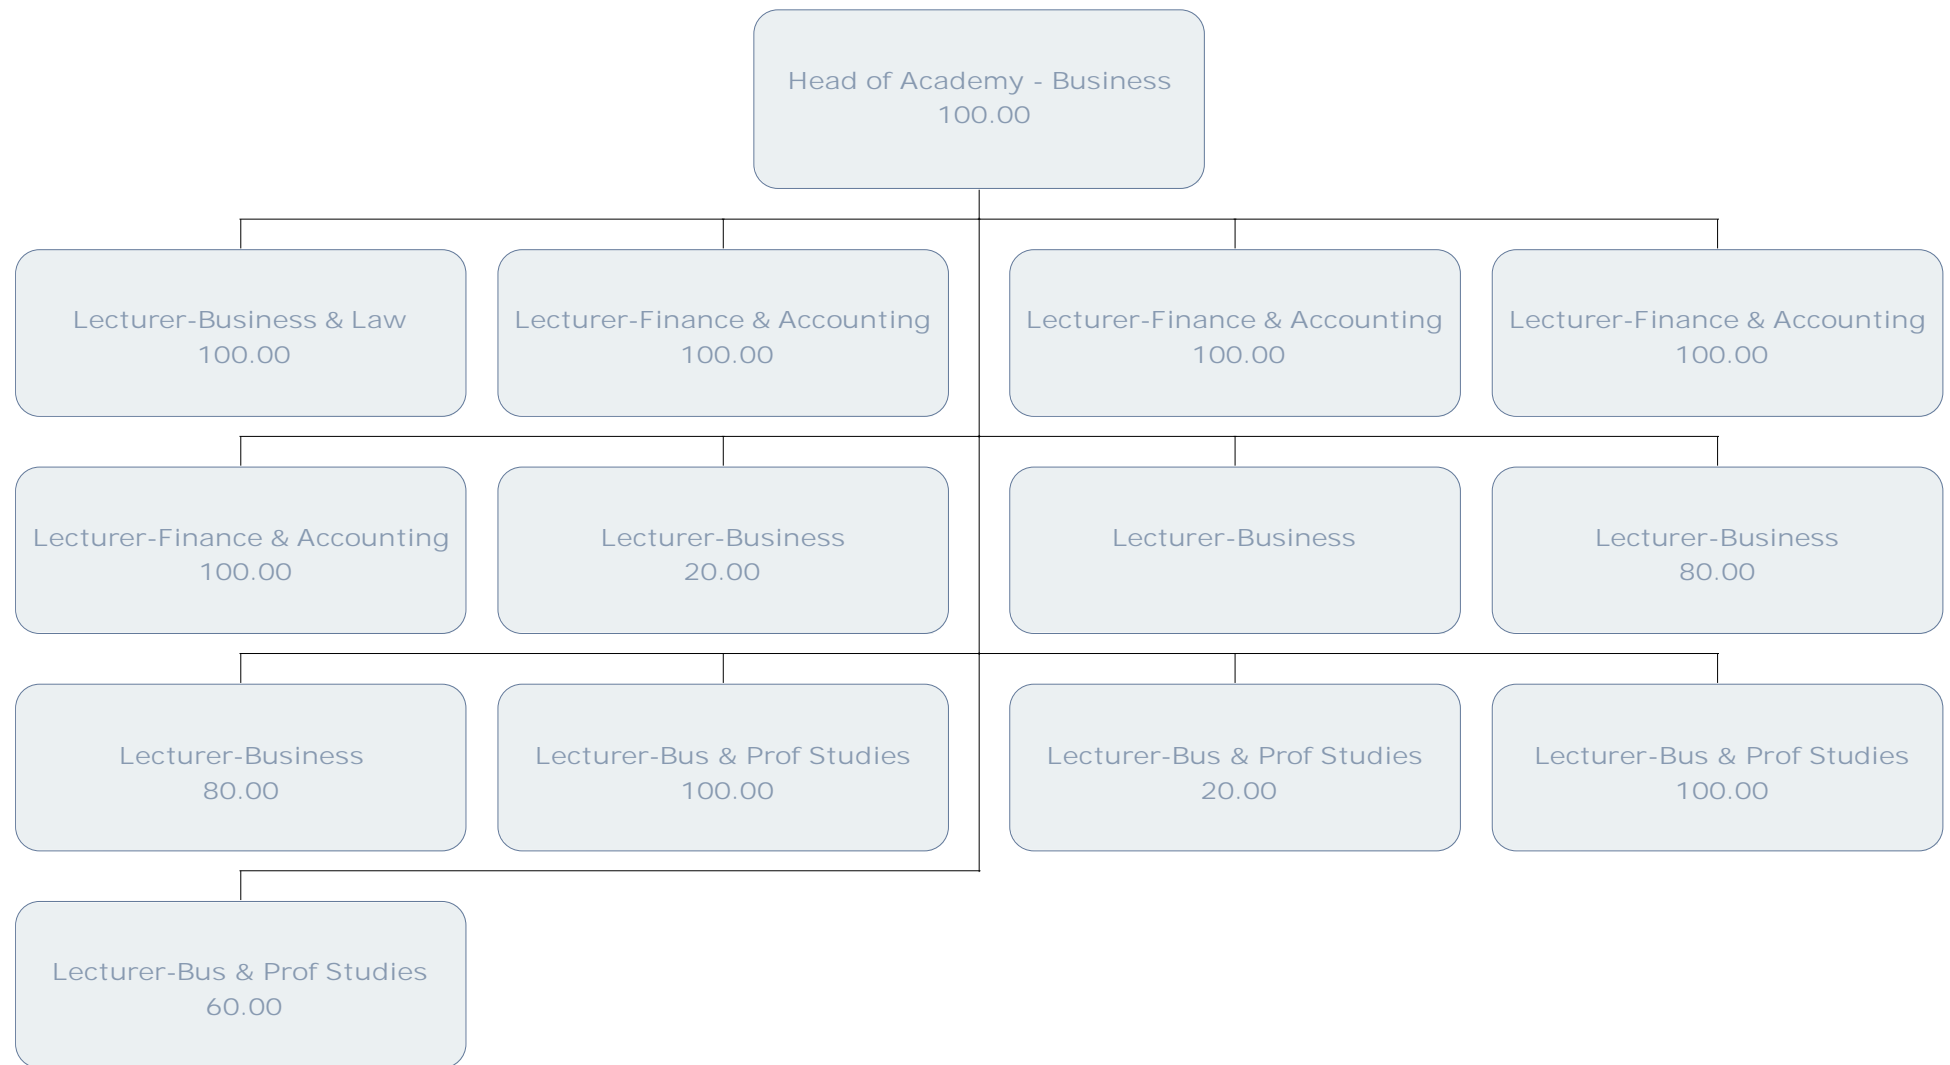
Head of Academy - Business
100.00

Lecturer-Business & Law
100.00

Lecturer-Finance & Accounting
100.00

Lecturer-Finance & Accounting
100.00

Lecturer-Finance & Accounting
100.00

Lecturer-Finance & Accounting
100.00

Lecturer-Business
20.00

Lecturer-Business

Lecturer-Business
80.00

Lecturer-Business
80.00

Lecturer-Bus & Prof Studies
100.00

Lecturer-Bus & Prof Studies
20.00

Lecturer-Bus & Prof Studies
100.00

Lecturer-Bus & Prof Studies
60.00